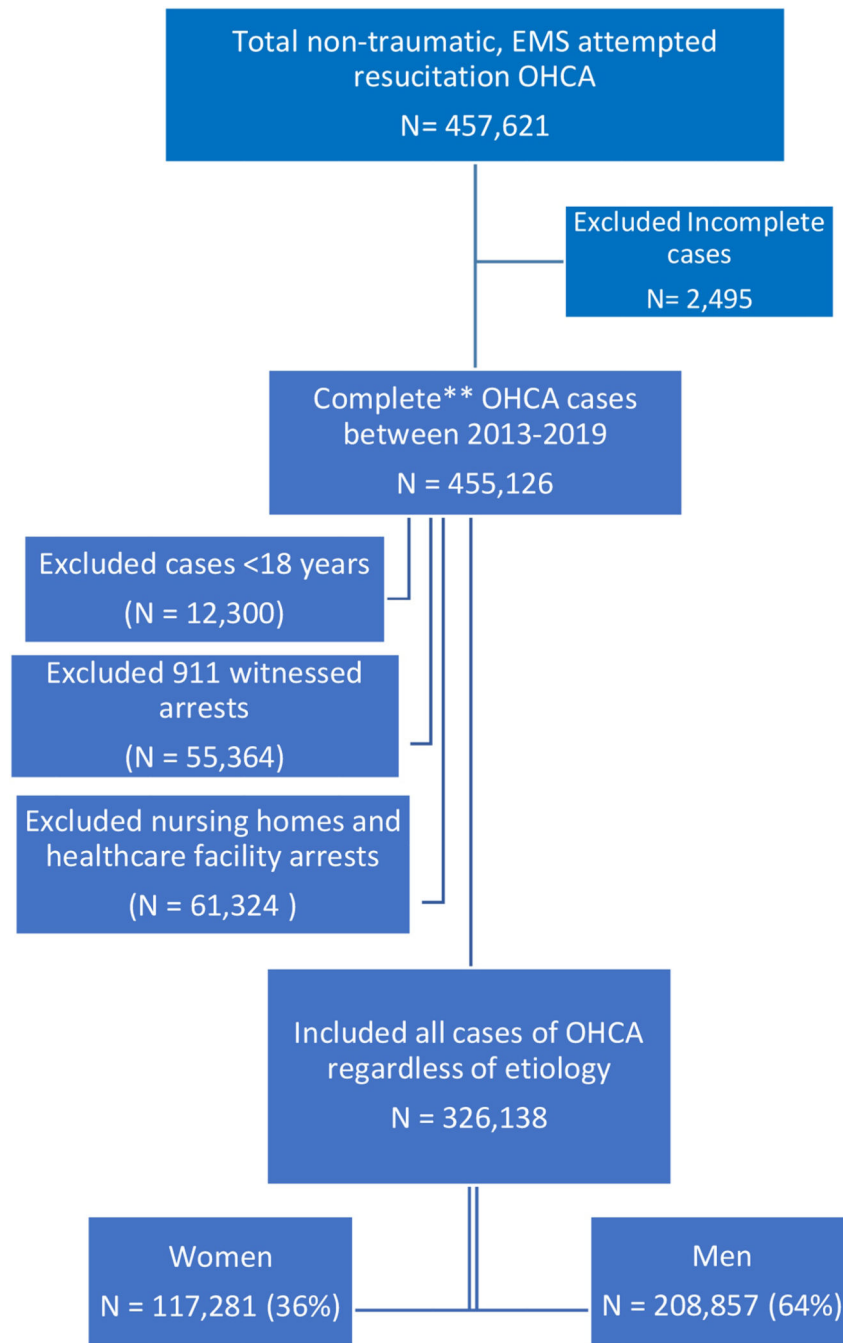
Total non-traumatic, EMS attempted resuscitation OHCA

N= 457,621

Excluded Incomplete cases

N= 2,495

Complete** OHCA cases between 2013-2019

N = 455,126

Excluded cases <18 years

(N = 12,300)

Excluded 911 witnessed arrests

(N = 55,364)

Excluded nursing homes and healthcare facility arrests

(N = 61,324 )

Included all cases of OHCA regardless of etiology

N = 326,138

Women

N = 117,281 (36%)

Men

N = 208,857 (64%)